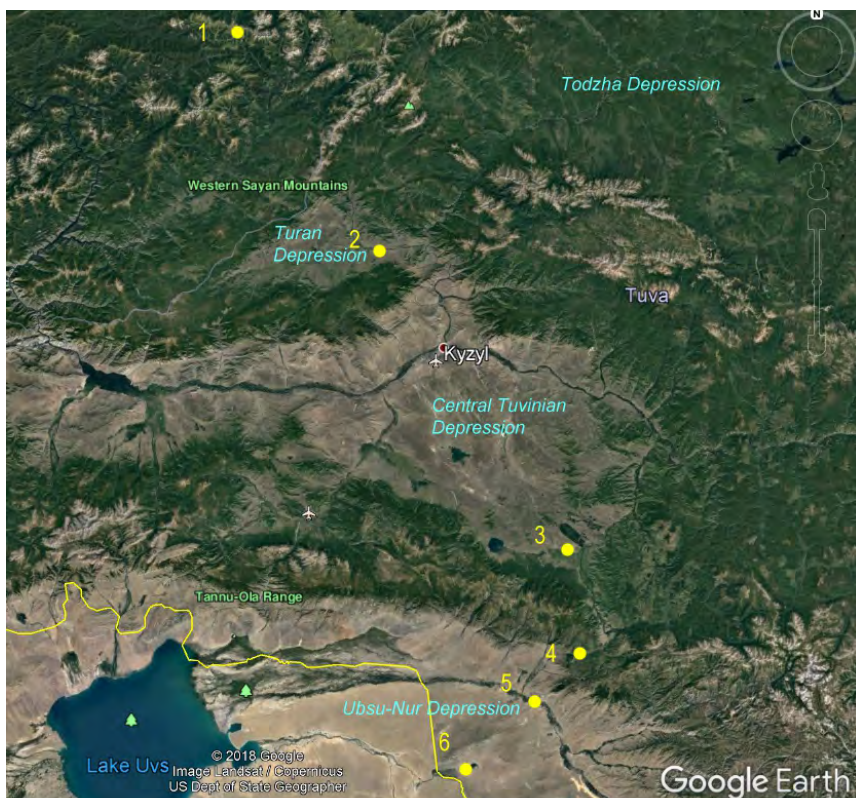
N

1

Todzha Depression

Western Sayan Mountains

Turan Depression

2

Tuva

Kyzyl

Central Tuvinian Depression

3

Tannu-Ola Range

4

5

Ubsu-Nur Depression

6

Lake Uvs

© 2018 Google
Image Landsat / Copernicus
US Dept of State Geographer

Google Earth